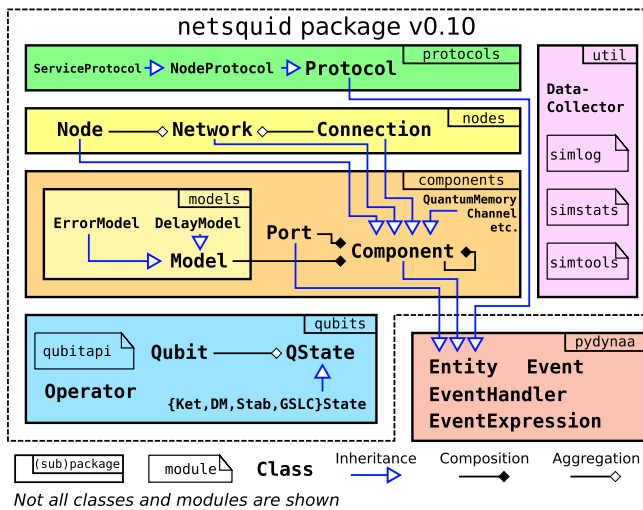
netsquid package v0.10

protocols

ServiceProtocol NodeProtocol Protocol

util

Data-Collector

simlog

simstats

simtools

nodes

Node Network Connection

components

models

ErrorModel DelayModel

Model

Port

QuantumMemory Channel etc.

Component

qubits

qubitapi

Qubit QState

Operator

{Ket,DM,Stab,GSLC}State

pydynaa

Entity Event EventHandler EventExpression

(sub)package

module

Class

Inheritance

Composition

Aggregation

Not all classes and modules are shown